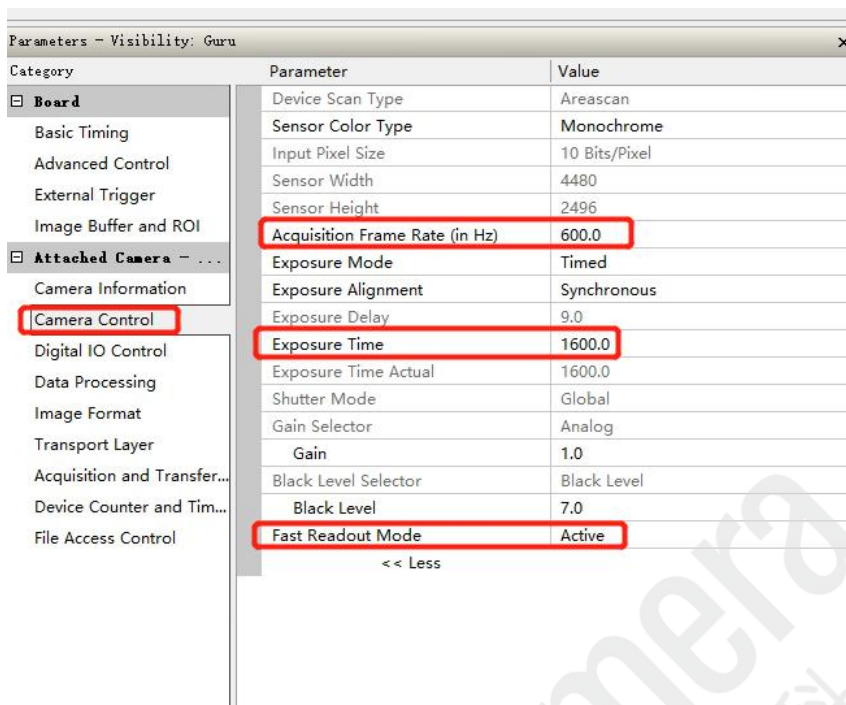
Parameters - Visibility: Guru

×

Category

⊟ Board

Basic Timing

Advanced Control

External Trigger

Image Buffer and ROI

⊟ Attached Camera - ...

Camera Information

Camera Control

Digital IO Control

Data Processing

Image Format

Transport Layer

Acquisition and Transfer...

Device Counter and Tim...

File Access Control

| Parameter | Value |
|---|---|
| Device Scan Type | Areascan |
| Sensor Color Type | Monochrome |
| Input Pixel Size | 10 Bits/Pixel |
| Sensor Width | 4480 |
| Sensor Height | 2496 |
| Acquisition Frame Rate (in Hz) | 600.0 |
| Exposure Mode | Timed |
| Exposure Alignment | Synchronous |
| Exposure Delay | 9.0 |
| Exposure Time | 1600.0 |
| Exposure Time Actual | 1600.0 |
| Shutter Mode | Global |
| Gain Selector | Analog |
| Gain | 1.0 |
| Black Level Selector | Black Level |
| Black Level | 7.0 |
| Fast Readout Mode | Active |

<< Less

mera